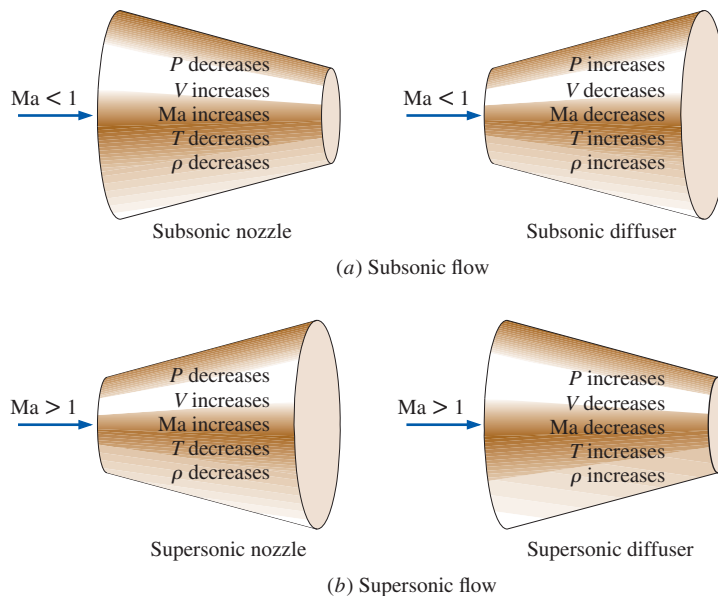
Ma < 1

$P$ decreases
$V$ increases
Ma increases
$T$ decreases
$\rho$ decreases

Subsonic nozzle

Ma < 1

$P$ increases
$V$ decreases
Ma decreases
$T$ increases
$\rho$ increases

Subsonic diffuser

($a$) Subsonic flow

Ma > 1

$P$ decreases
$V$ increases
Ma increases
$T$ decreases
$\rho$ decreases

Supersonic nozzle

Ma > 1

$P$ increases
$V$ decreases
Ma decreases
$T$ increases
$\rho$ increases

Supersonic diffuser

($b$) Supersonic flow